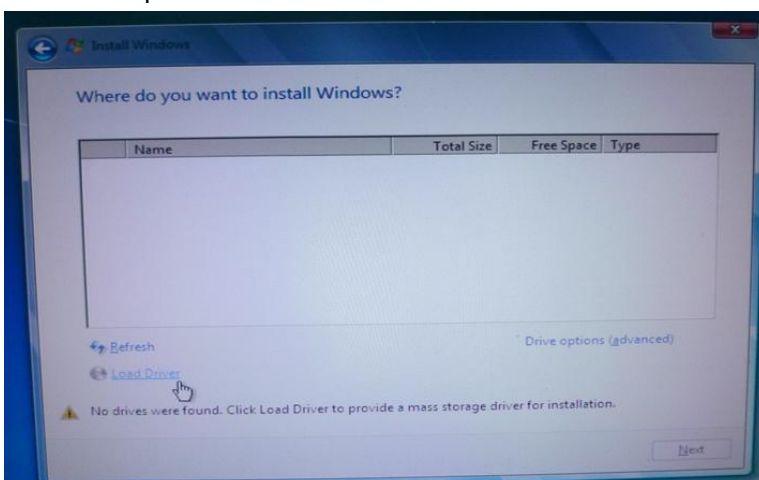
Install Windows

Where do you want to install Windows?

| Name | Total Size | Free Space | Type |
|---|---|---|---|

Refresh

Drive options (advanced)

Load Driver

No drives were found. Click Load Driver to provide a mass storage driver for installation.

Next